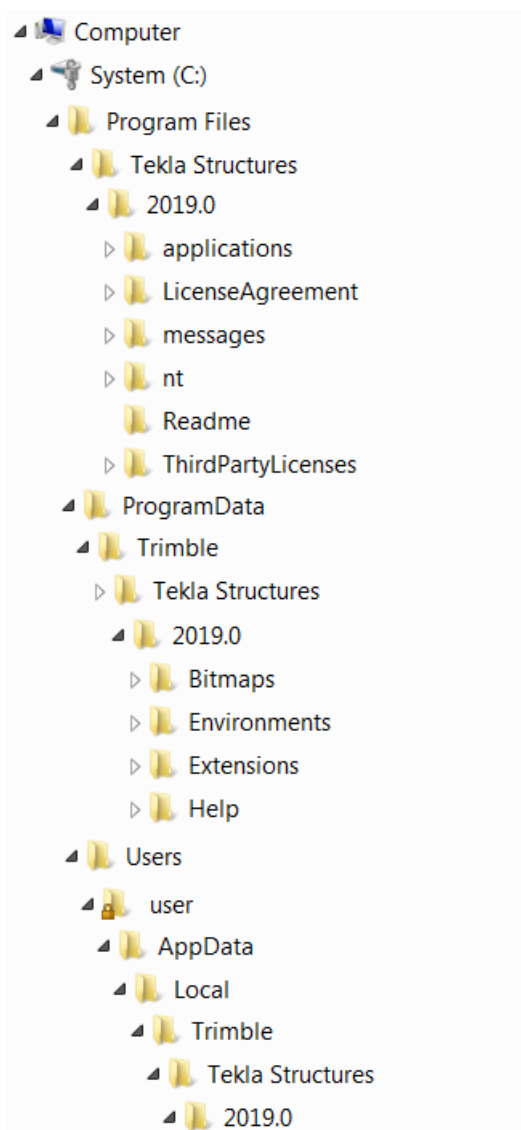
Computer
System (C:)
Program Files
Tekla Structures
2019.0
applications
LicenseAgreement
messages
nt
Readme
ThirdPartyLicenses
ProgramData
Trimble
Tekla Structures
2019.0
Bitmaps
Environments
Extensions
Help
Users
user
AppData
Local
Trimble
Tekla Structures
2019.0